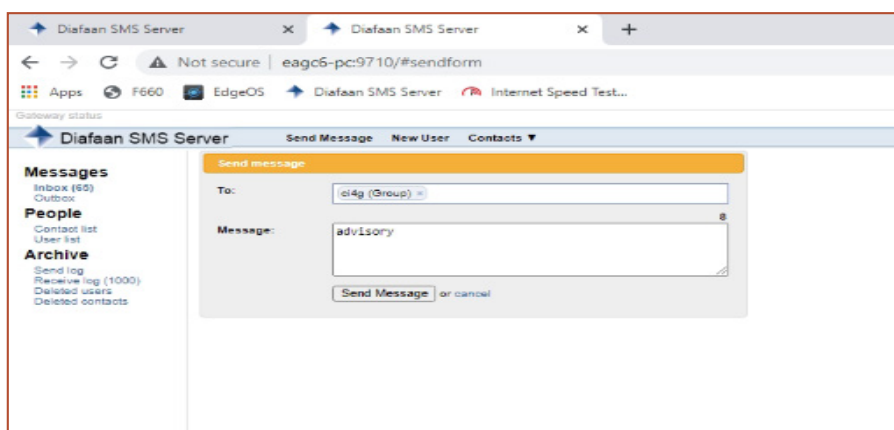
Diafaan SMS Server ×
Diafaan SMS Server ×
+

Not secure | eagc6-pc:9710/#sendform

Apps F660 EdgeOS Diafaan SMS Server Internet Speed Test...

Gateway status

Diafaan SMS Server
Send Message New User Contacts ▼

Messages
Inbox (66)
Outbox
People
Contact list
User list
Archive
Send log
Receive log (1000)
Deleted users
Deleted contacts

Send message

To: ci4g (Group) ×

8

Message: advisory

Send Message or cancel